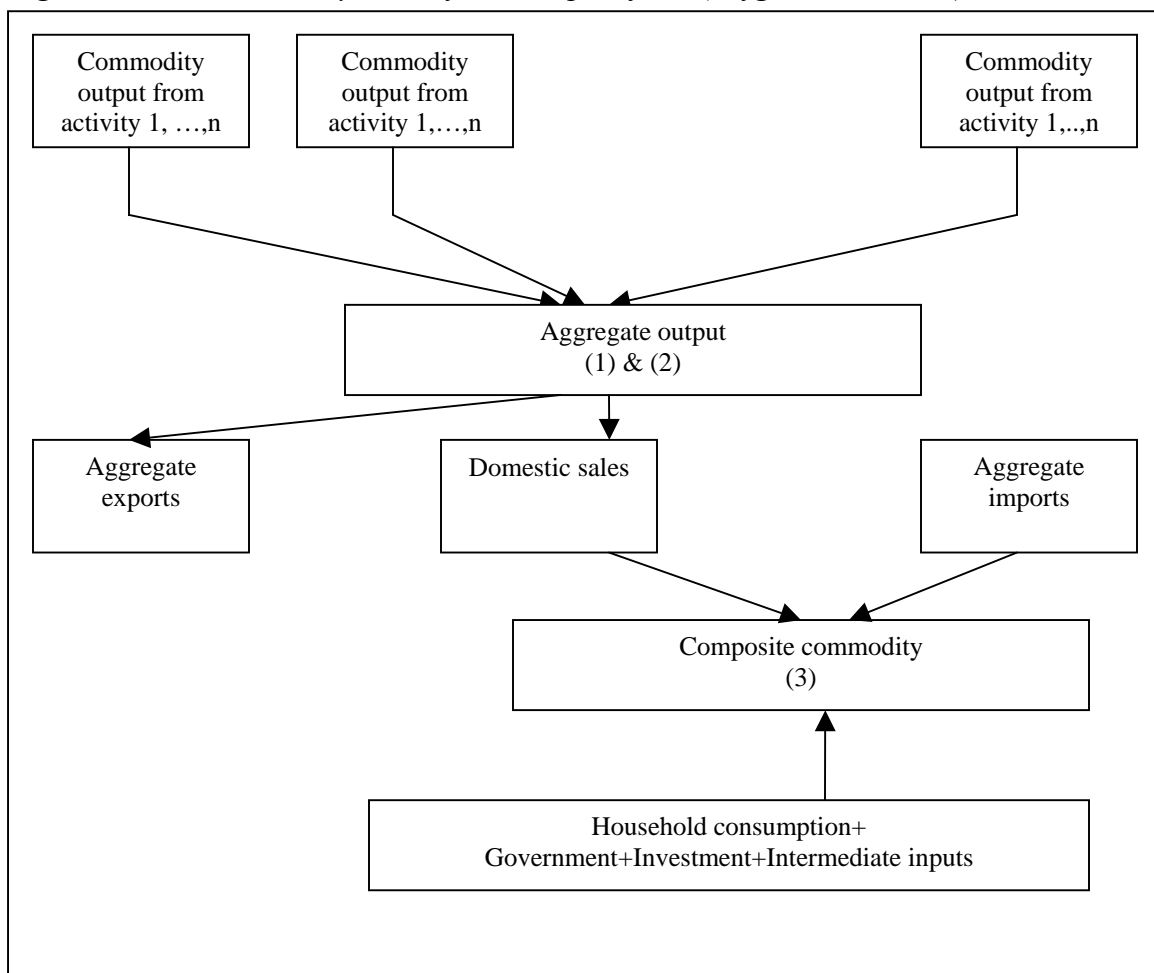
Commodity output from activity 1, …,n

Commodity output from activity 1,…,n

Commodity output from activity 1,..,n

Aggregate output (1) & (2)

Aggregate exports

Domestic sales

Aggregate imports

Composite commodity (3)

Household consumption+ Government+Investment+Intermediate inputs